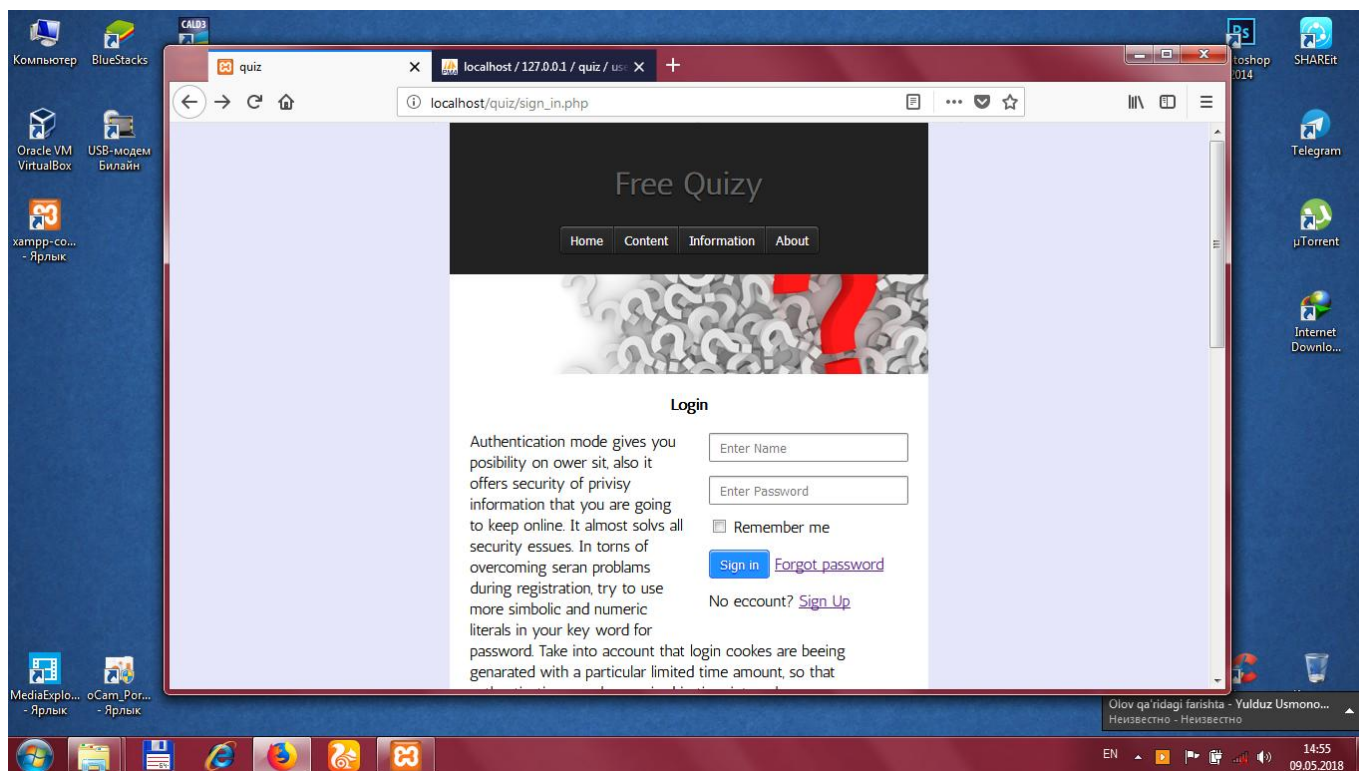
Компьютер BlueStacks CALD3

Oracle VM VirtualBox USB-модем Билайн

xampp-co... - Ярлык

quiz ×
localhost / 127.0.0.1 / quiz / us ×
+

localhost/quiz/sign_in.php

Free Quizy

Home Content Information About

Login

Authentication mode gives you posibility on ower sit, also it offers security of privisy information that you are going to keep online. It almost solvs all security essues. In torns of overcoming seran problams during registration, try to use more simbolic and numeric literals in your key word for password. Take into account that login cookes are beeing genarated with a particular limited time amount, so that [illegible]

Enter Name

Enter Password

Remember me

Sign in Forgot password

No eccount? Sign Up

toshop 2014 SHAREit

Telegram

µTorrent

Internet Downlo...

MediaExplo... - Ярлык oCam_Por... - Ярлык

Olov qa'ridagi farishta - Yulduz Usmono...
Неизвестно - Неизвестно

EN 14:55 09.05.2018